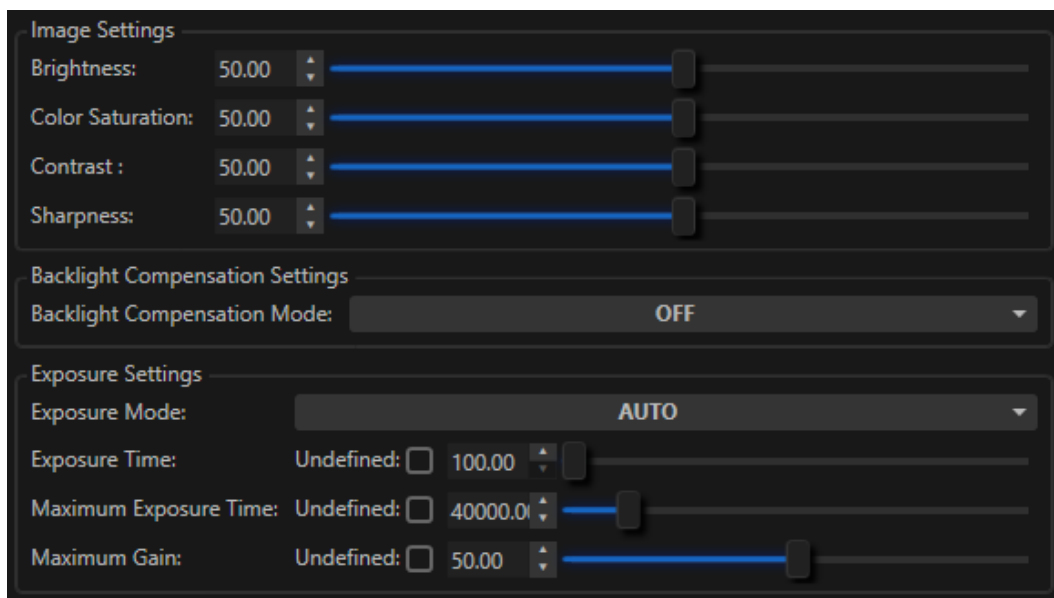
Image Settings

Brightness: 50.00

Color Saturation: 50.00

Contrast : 50.00

Sharpness: 50.00

Backlight Compensation Settings

Backlight Compensation Mode: OFF

Exposure Settings

Exposure Mode: AUTO

Exposure Time: Undefined: 100.00

Maximum Exposure Time: Undefined: 40000.0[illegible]

Maximum Gain: Undefined: 50.00